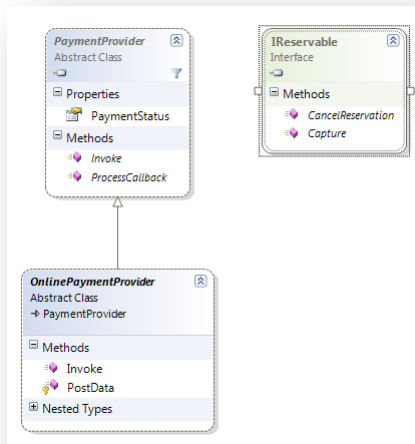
PaymentProvider
Abstract Class

Properties
PaymentStatus

Methods
Invoke
ProcessCallback

IReservable
Interface

Methods
CancelReservation
Capture

OnlinePaymentProvider
Abstract Class
→ PaymentProvider

Methods
Invoke
PostData

Nested Types